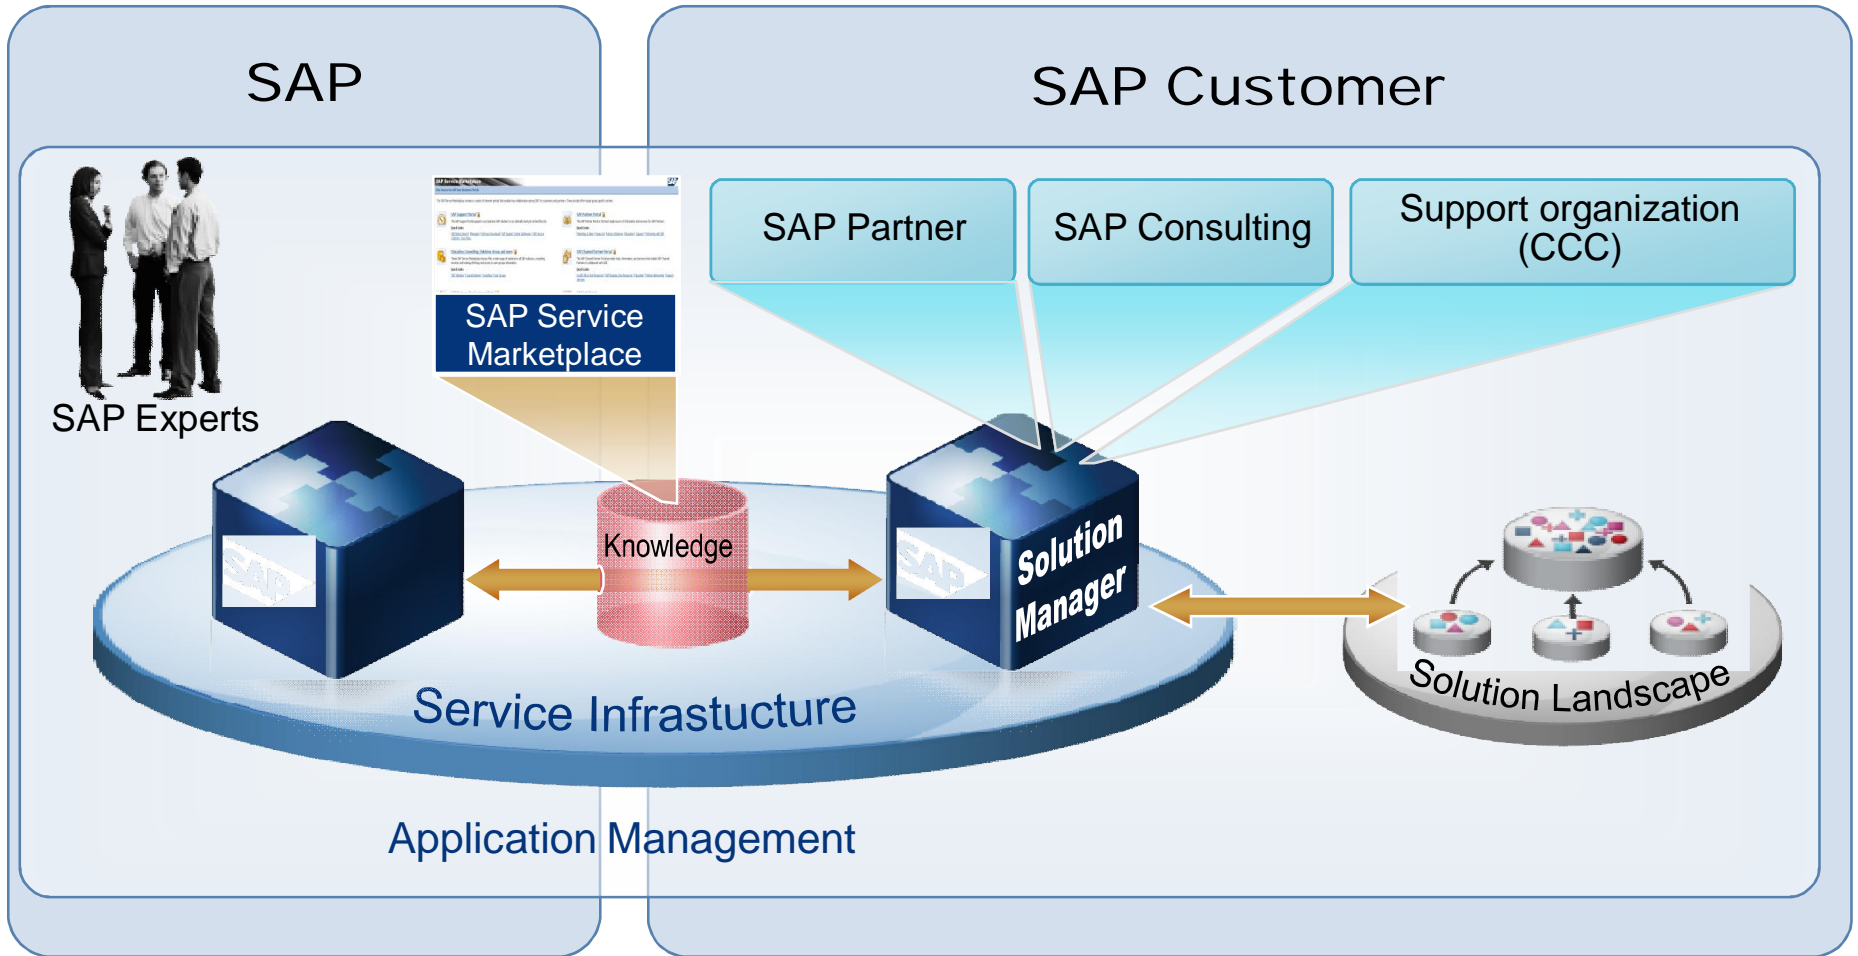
SAP

SAP Customer

SAP Experts

SAP Service Marketplace

SAP Partner

SAP Consulting

Support organization (CCC)

SAP

Knowledge

SAP

Solution Manager

Solution Landscape

Service Infrastructure

Application Management